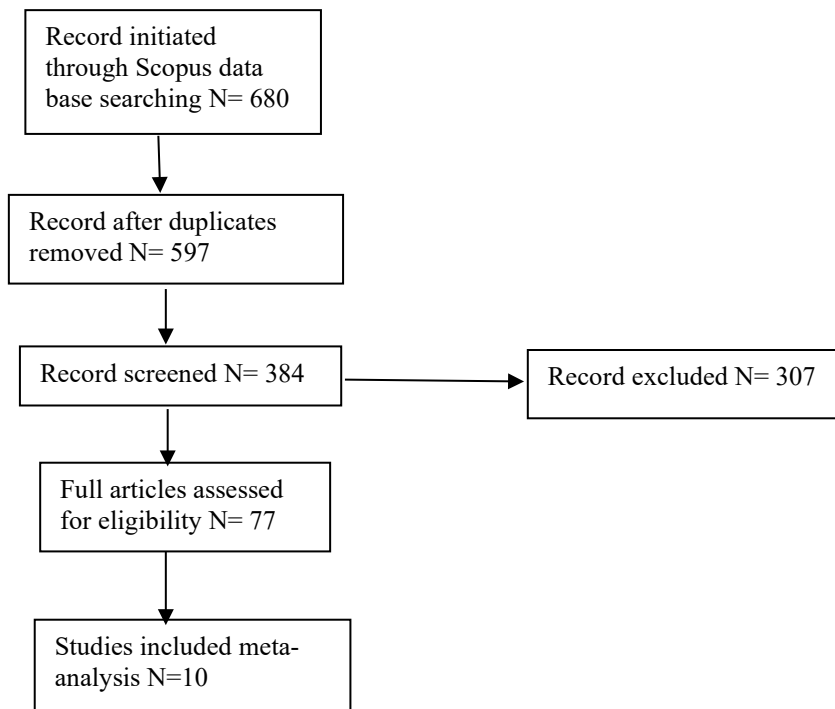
Record initiated through Scopus data base searching N= 680

Record after duplicates removed N= 597

Record screened N= 384

Record excluded N= 307

Full articles assessed for eligibility N= 77

Studies included meta-analysis N=10